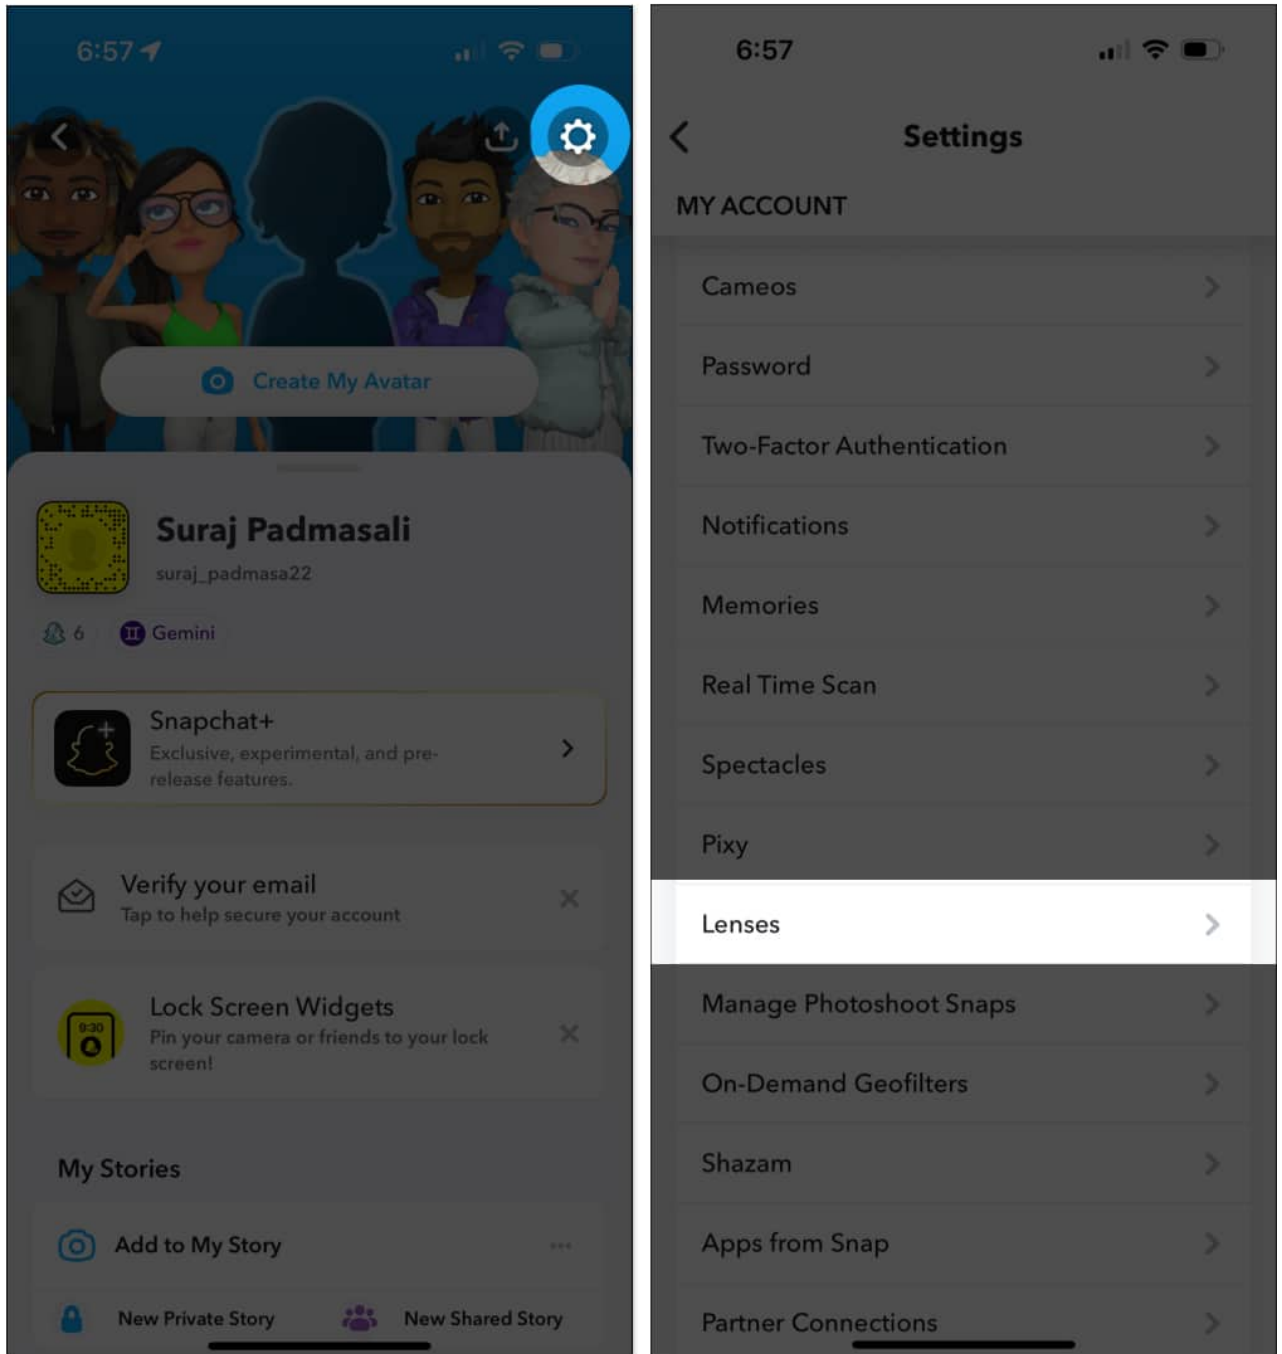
6:57

Create My Avatar

Suraj Padmasali
suraj_padmasa22

6 Gemini

Snapchat+
Exclusive, experimental, and pre-release features.

Verify your email
Tap to help secure your account

Lock Screen Widgets
Pin your camera or friends to your lock screen!

9:30

My Stories

Add to My Story

New Private Story

New Shared Story

6:57

Settings

MY ACCOUNT

Cameos

Password

Two-Factor Authentication

Notifications

Memories

Real Time Scan

Spectacles

Pixy

Lenses

Manage Photoshoot Snaps

On-Demand Geofilters

Shazam

Apps from Snap

Partner Connections